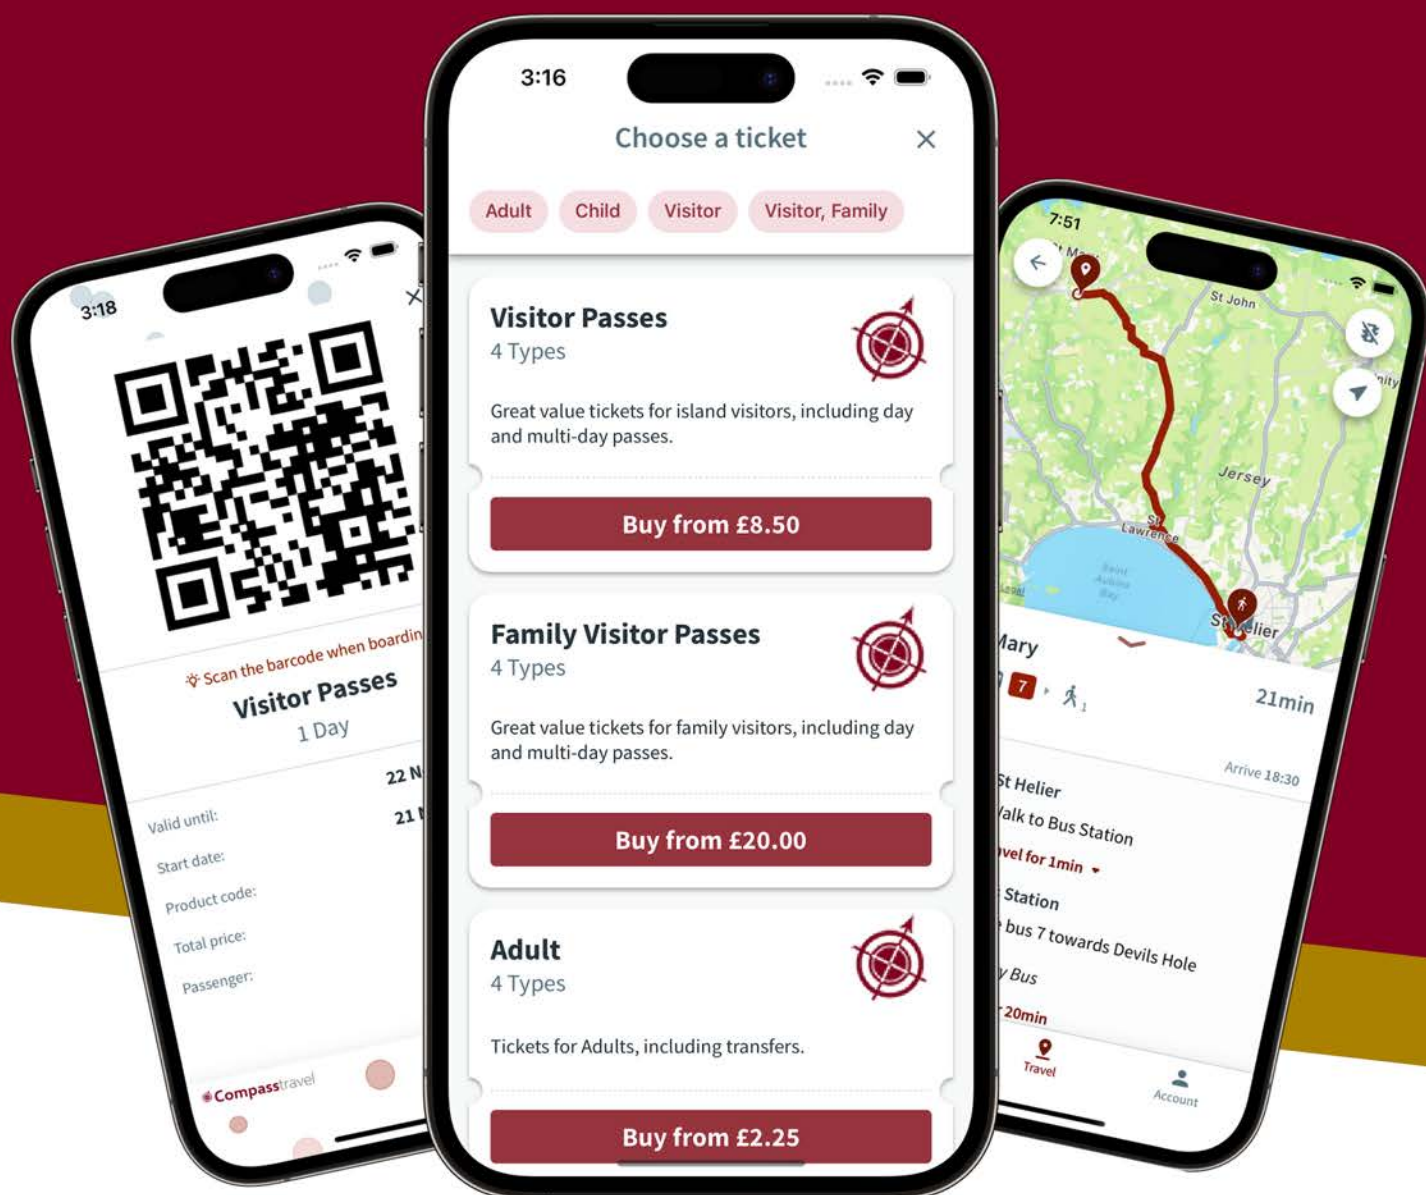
3:18

Scan the barcode when boardin

Visitor Passes

1 Day

22 N

Valid until:

21

Start date:

Product code:

Total price:

Passenger:

Compasstravel

3:16

Choose a ticket

Adult Child Visitor Visitor, Family

Visitor Passes
4 Types

Great value tickets for island visitors, including day and multi-day passes.

Buy from £8.50

Family Visitor Passes
4 Types

Great value tickets for family visitors, including day and multi-day passes.

Buy from £20.00

Adult
4 Types

Tickets for Adults, including transfers.

Buy from £2.25

7:51

St John

Jersey

St Lawrence

St Helier

Mary

7

21min

Arrive 18:30

St Helier

alk to Bus Station

vel for 1min

Station

bus 7 towards Devils Hole

Bus

20min

Travel

Account